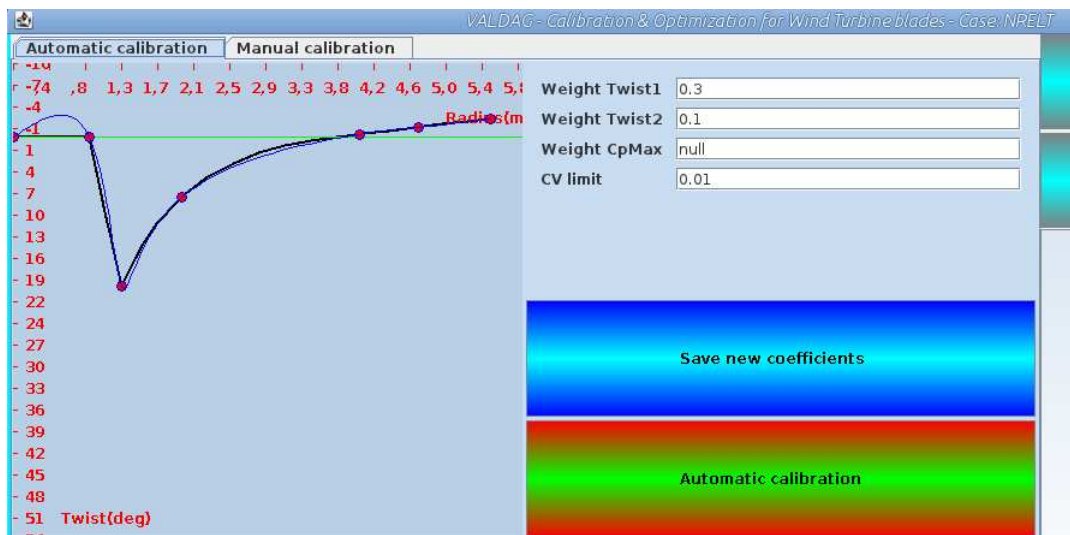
VALDAG - Calibration & Optimization for Wind Turbine blades - Case: NRELT

Automatic calibration
Manual calibration

-10
-74 ,8 1,3 1,7 2,1 2,5 2,9 3,3 3,8 4,2 4,6 5,0 5,4 5,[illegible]
-4
Radius(m
-1
1
4
7
10
13
16
19
22
24
27
30
33
36
39
42
45
48
51 Twist(deg)

Weight Twist1 0.3
Weight Twist2 0.1
Weight CpMax null
CV limit 0.01

Save new coefficients

Automatic calibration